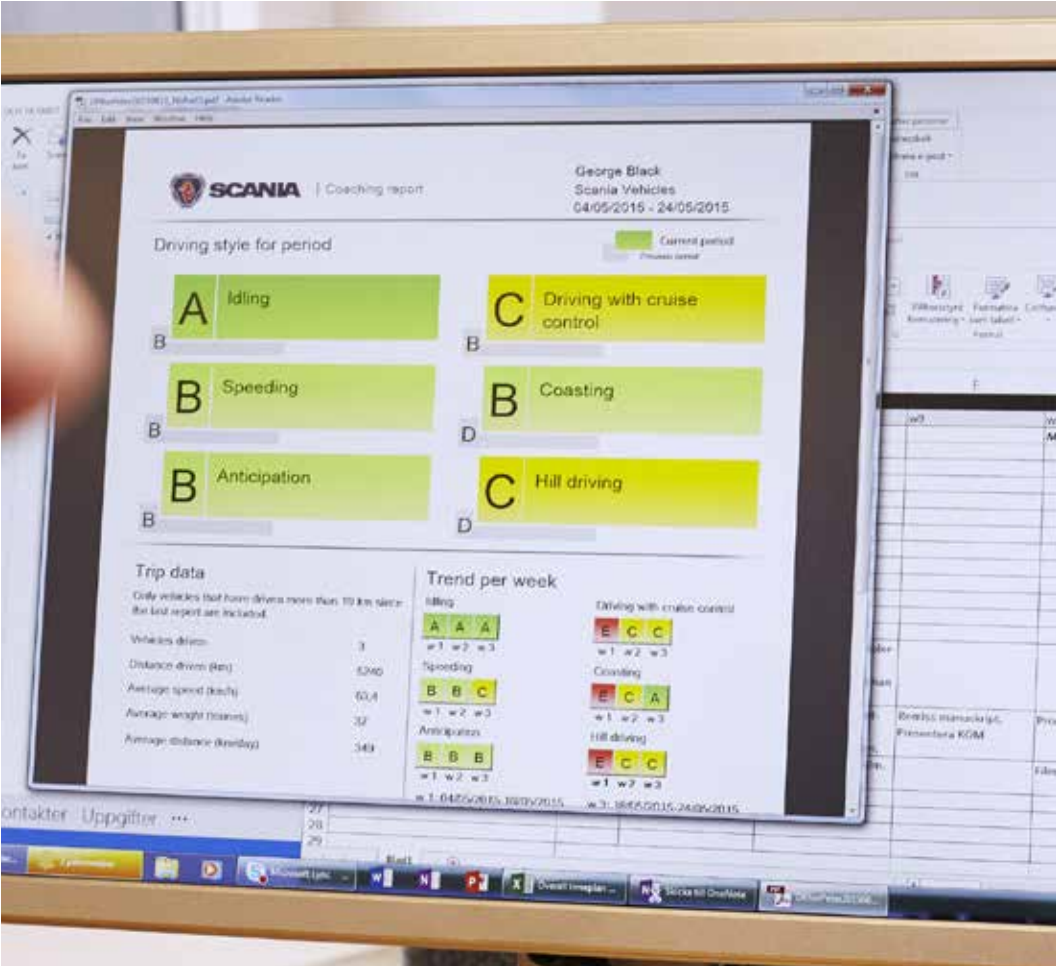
SCANIA | Coaching report

George Black
Scania Vehicles
04/05/2015 - 24/05/2015

Driving style for period

Current period
Previous period

A Idling
B

C Driving with cruise control
B

B Speeding
B

B Coasting
D

B Anticipation
B

C Hill driving
D

Trip data

Only vehicles that have driven more than 10 km since the last report are included.

| | |
|---|---|
| Vehicles driven | 3 |
| Distance driven (km) | 5240 |
| Average speed (km/h) | 60,4 |
| Average weight (tonnes) | 32 |
| Average distance (km/day) | 349 |

Trend per week

Idling
A A A
w 1 w 2 w 3

Speeding
B B C
w 1 w 2 w 3

Anticipation
B B B
w 1 w 2 w 3

Driving with cruise control
E C C
w 1 w 2 w 3

Coasting
E C A
w 1 w 2 w 3

Hill driving
E C C
w 1 w 2 w 3

w 1: 04/05/2015-10/05/2015
w 3: 18/05/2015-24/05/2015

Kontakter Uppgifter ...

Bearbeta manuskript, Presentera KGM

Blad1

Microsoft Lync
Overall timeplan
Skicka till OneNote